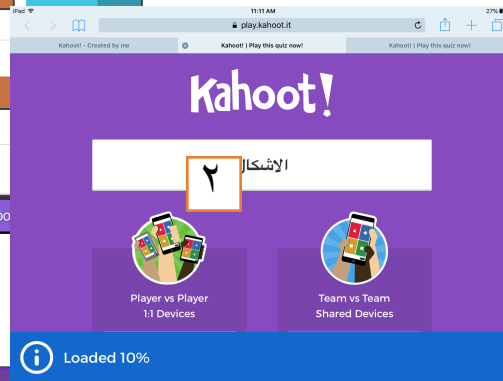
iPad
11:11 AM
27%
play.kahoot.it
Kahoot! - Created by me
Kahoot! | Play this quiz now!
Kahoot! | Play this quiz now!
Kahoot!
الأشكال
٢
Player vs Player
1:1 Devices
Team vs Team
Shared Devices
Loaded 10%